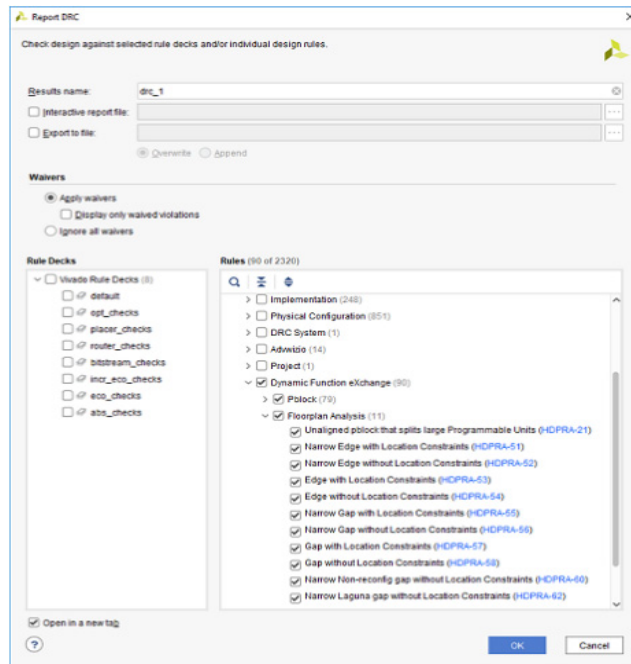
Report DRC

Check design against selected rule decks and/or individual design rules.

Results name: drc_1

Interactive report file:

Export to file:

Overwrite Append

Waivers

Apply waivers

Display only waived violations

Ignore all waivers

Rule Decks

Vivado Rule Decks (8)

default

opt_checks

placer_checks

router_checks

bitstream_checks

incr_eco_checks

eco_checks

abs_checks

Rules (90 of 2320)

Implementation (248)

Physical Configuration (851)

DRC System (1)

Advwizio (14)

Project (1)

Dynamic Function eXchange (90)

Pblock (79)

Floorplan Analysis (11)

Unaligned pblock that splits large Programmable Units (HDPRA-21)

Narrow Edge with Location Constraints (HDPRA-51)

Narrow Edge without Location Constraints (HDPRA-52)

Edge with Location Constraints (HDPRA-53)

Edge without Location Constraints (HDPRA-54)

Narrow Gap with Location Constraints (HDPRA-55)

Narrow Gap without Location Constraints (HDPRA-56)

Gap with Location Constraints (HDPRA-57)

Gap without Location Constraints (HDPRA-58)

Narrow Non-reconfig gap without Location Constraints (HDPRA-60)

Narrow Laguna gap without Location Constraints (HDPRA-62)

Open in a new tab

?

OK

Cancel